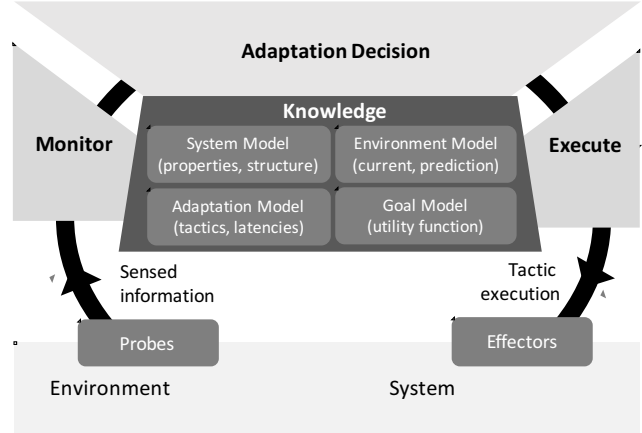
Adaptation Decision

Monitor

Knowledge

System Model (properties, structure)

Environment Model (current, prediction)

Adaptation Model (tactics, latencies)

Goal Model (utility function)

Execute

Sensed information

Tactic execution

Probes

Effectors

Environment

System